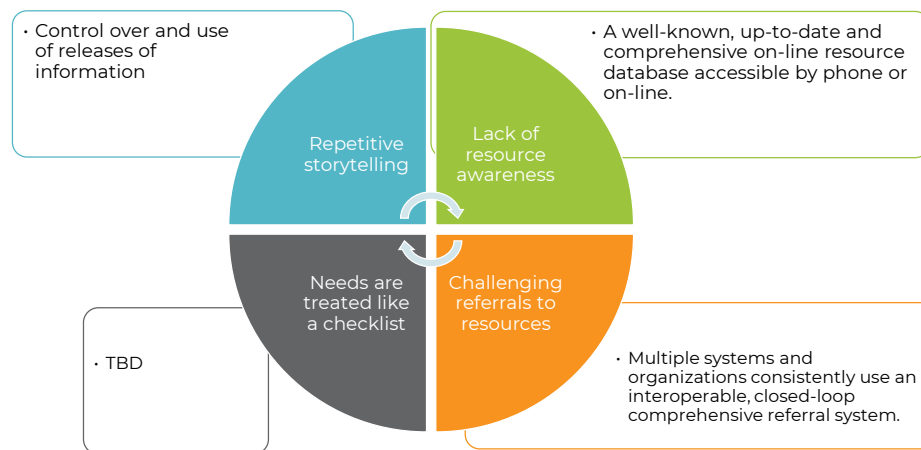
• Control over and use of releases of information

• A well-known, up-to-date and comprehensive on-line resource database accessible by phone or on-line.

Repetitive storytelling

Lack of resource awareness

Needs are treated like a checklist

Challenging referrals to resources

• TBD

• Multiple systems and organizations consistently use an interoperable, closed-loop comprehensive referral system.